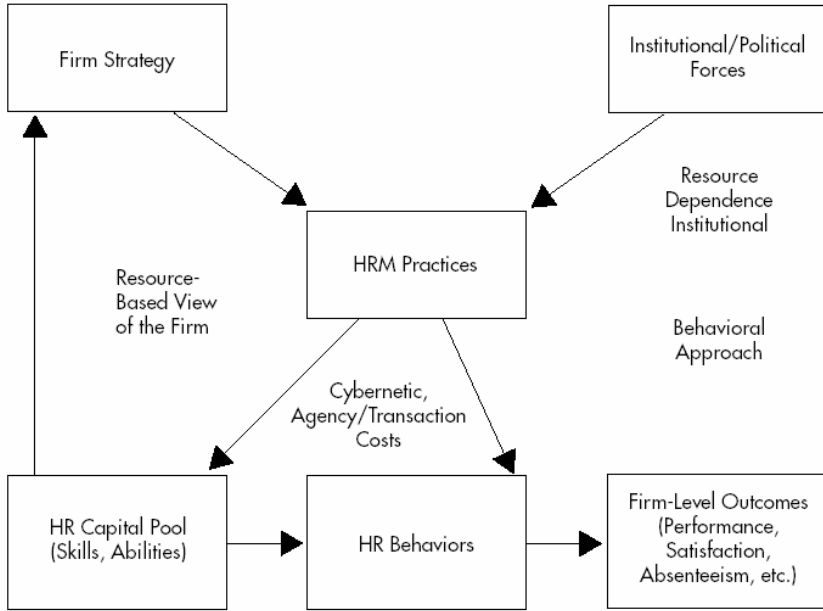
Firm Strategy

Institutional/Political Forces

Resource Dependence Institutional

HRM Practices

Resource-Based View of the Firm

Behavioral Approach

Cybernetic, Agency/Transaction Costs

HR Capital Pool (Skills, Abilities)

HR Behaviors

Firm-Level Outcomes (Performance, Satisfaction, Absenteeism, etc.)